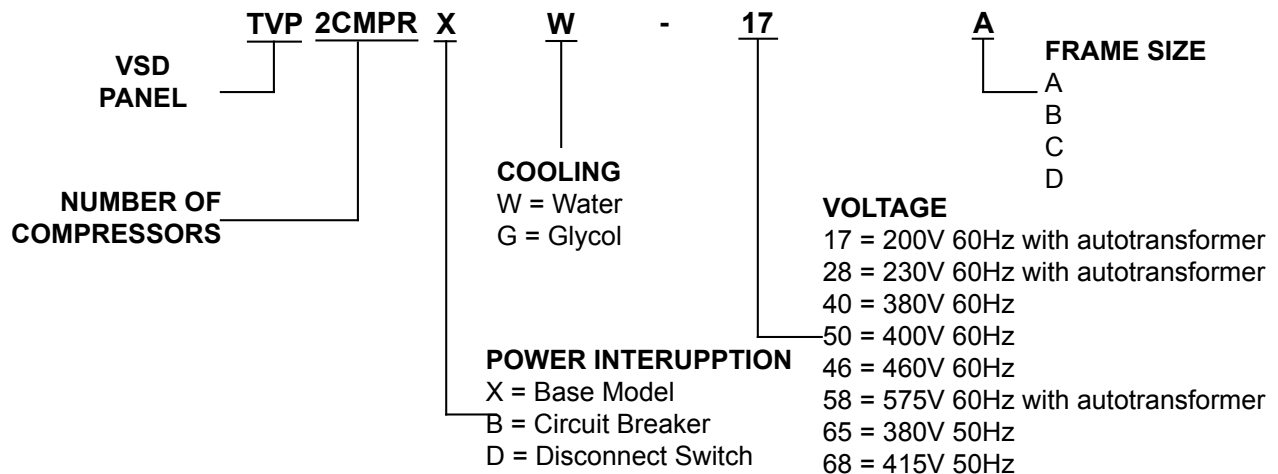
TVP 2CMPR X W - 17 A

VSD PANEL

NUMBER OF COMPRESSORS

COOLING
W = Water
G = Glycol

POWER INTERUPPTION
X = Base Model
B = Circuit Breaker
D = Disconnect Switch

FRAME SIZE
A
B
C
D

VOLTAGE
17 = 200V 60Hz with autotransformer
28 = 230V 60Hz with autotransformer
40 = 380V 60Hz
50 = 400V 60Hz
46 = 460V 60Hz
58 = 575V 60Hz with autotransformer
65 = 380V 50Hz
68 = 415V 50Hz